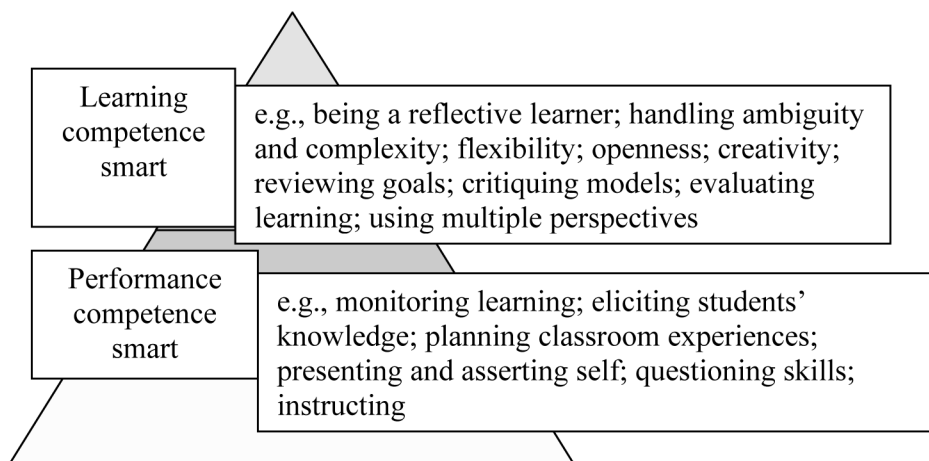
Learning competence smart

e.g., being a reflective learner; handling ambiguity and complexity; flexibility; openness; creativity; reviewing goals; critiquing models; evaluating learning; using multiple perspectives

Performance competence smart

e.g., monitoring learning; eliciting students' knowledge; planning classroom experiences; presenting and asserting self; questioning skills; instructing